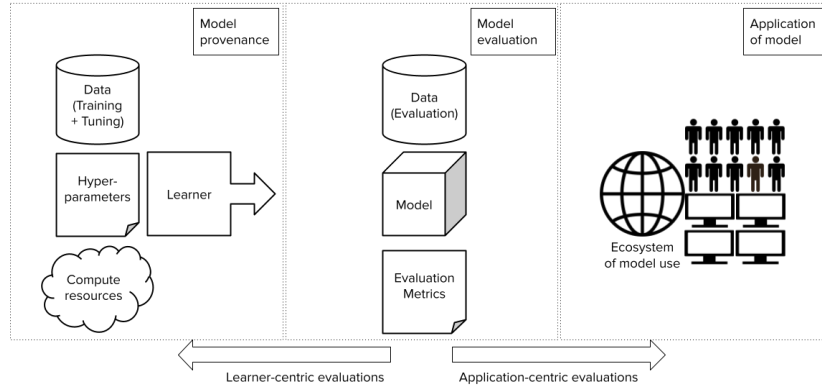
Model provenance

Data (Training + Tuning)

Hyper-parameters

Learner

Compute resources

Model evaluation

Data (Evaluation)

Model

Evaluation Metrics

Application of model

Ecosystem of model use

Learner-centric evaluations

Application-centric evaluations